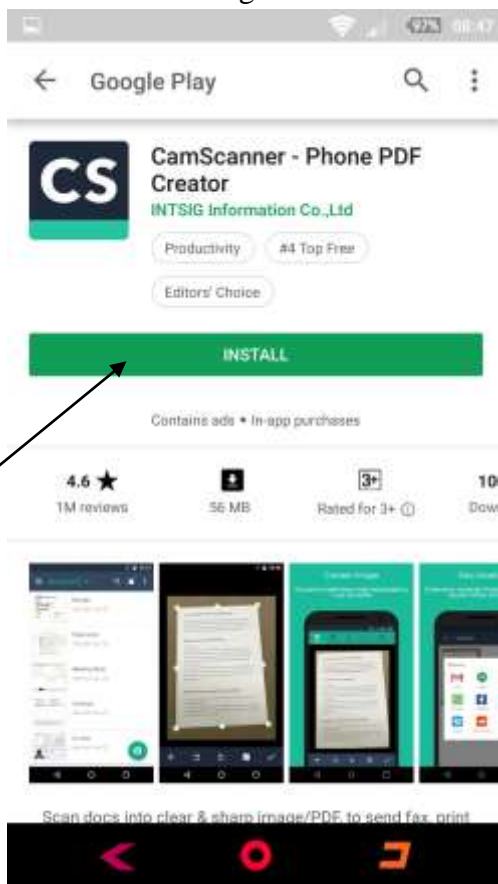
97% 08:47

Google Play

CS

CamScanner - Phone PDF Creator

INTSIG Information Co.,Ltd

Productivity

#4 Top Free

Editors' Choice

INSTALL

Contains ads • In-app purchases

4.6 ★
1M reviews

56 MB

3+
Rated for 3+

10
Dow

Scan docs into clear & sharp image/PDF to send fax, print